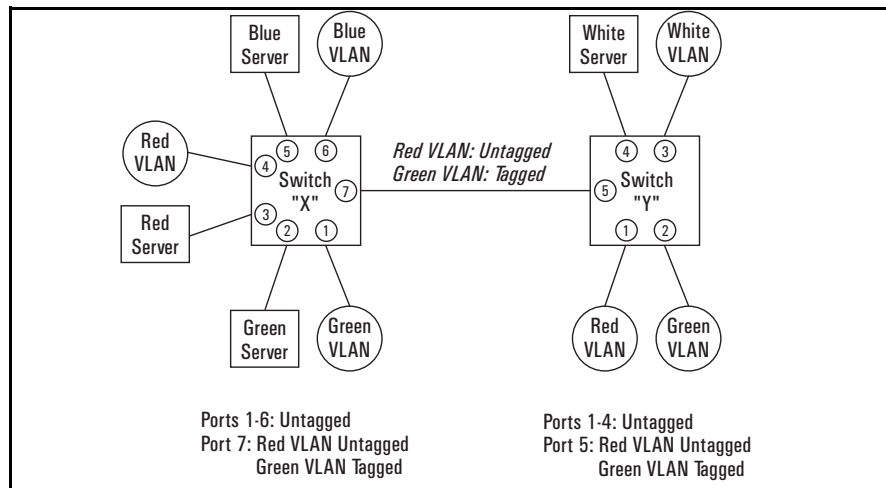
Blue Server

Blue VLAN

White Server

White VLAN

Red VLAN

5 6

4

Switch "X"

7

3

Red Server

2 1

Red VLAN: Untagged
Green VLAN: Tagged

4 3

5

Switch "Y"

1 2

Green Server

Green VLAN

Red VLAN

Green VLAN

Ports 1-6: Untagged
Port 7: Red VLAN Untagged
Green VLAN Tagged

Ports 1-4: Untagged
Port 5: Red VLAN Untagged
Green VLAN Tagged